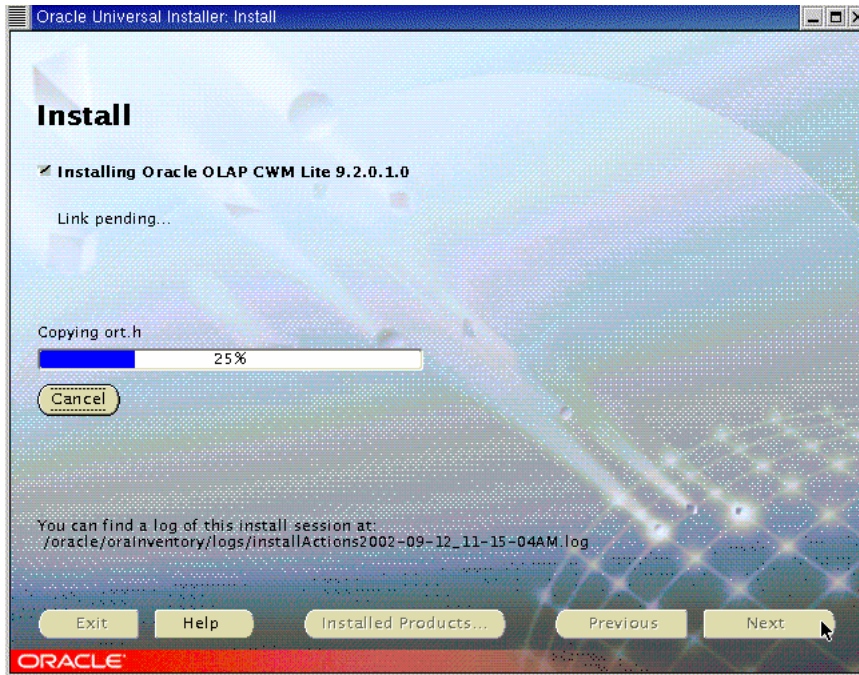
Oracle Universal Installer: Install

Install

Installing Oracle OLAP CWM Lite 9.2.0.1.0

Link pending...

Copying ort.h

25%

Cancel

You can find a log of this install session at:
/oracle/oraInventory/logs/installActions2002-09-12_11-15-04AM.log

Exit
Help
Installed Products...
Previous
Next

ORACLE